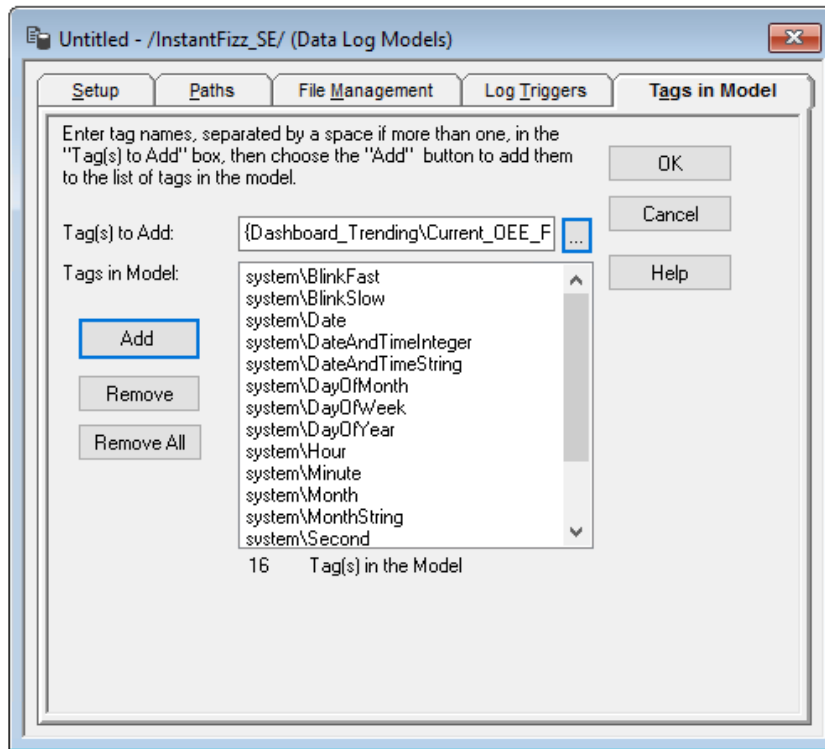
Untitled - /InstantFizz_SE/ (Data Log Models)

Setup | Paths | File Management | Log Triggers | Tags in Model

Enter tag names, separated by a space if more than one, in the "Tag(s) to Add" box, then choose the "Add" button to add them to the list of tags in the model.

OK

Cancel

Help

Tag(s) to Add: {Dashboard_Trending\Current_OEE_F ...

Tags in Model:

system\BlinkFast
system\BlinkSlow
system\Date
system\DateAndTimeInteger
system\DateAndTimeString
system\DayOfMonth
system\DayOfWeek
system\DayOfYear
system\Hour
system\Minute
system\Month
system\MonthString
system\Second

Add

Remove

Remove All

16 Tag(s) in the Model